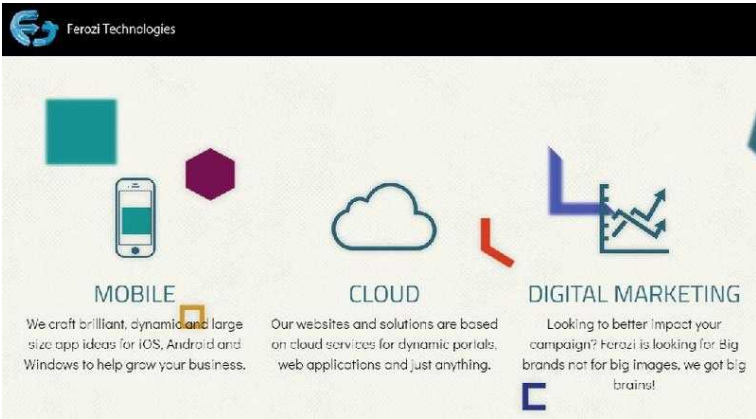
Ferozi Technologies

MOBILE

We craft brilliant, dynamic and large size app ideas for iOS, Android and Windows to help grow your business.

CLOUD

Our websites and solutions are based on cloud services for dynamic portals, web applications and just anything.

DIGITAL MARKETING

Looking to better impact your campaign? Ferozi is looking for Big brands not for big images, we got big brains!